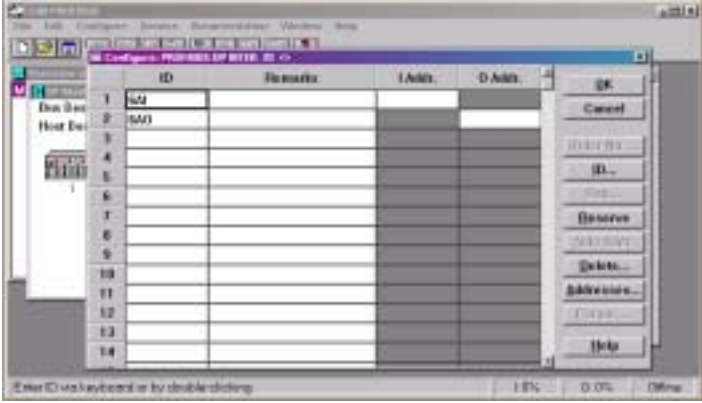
Configure: PROFIBUS-DP M/S/8: ID <>

| | ID | Remarks | I Addr. | O Addr. |
|---|---|---|---|---|
| 1 | 5AI | | | |
| 2 | 5AO | | | |
| 3 | | | | |
| 4 | | | | |
| 5 | | | | |
| 6 | | | | |
| 7 | | | | |
| 8 | | | | |
| 9 | | | | |
| 10 | | | | |
| 11 | | | | |
| 12 | | | | |
| 13 | | | | |
| 14 | | | | |

OK
Cancel
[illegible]
ID...
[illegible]
Reserve
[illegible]
Delete...
Addresses...
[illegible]
Help

Bus Des
Host Dev

Enter ID via keyboard or by double clicking
18%
0.0%
Offline